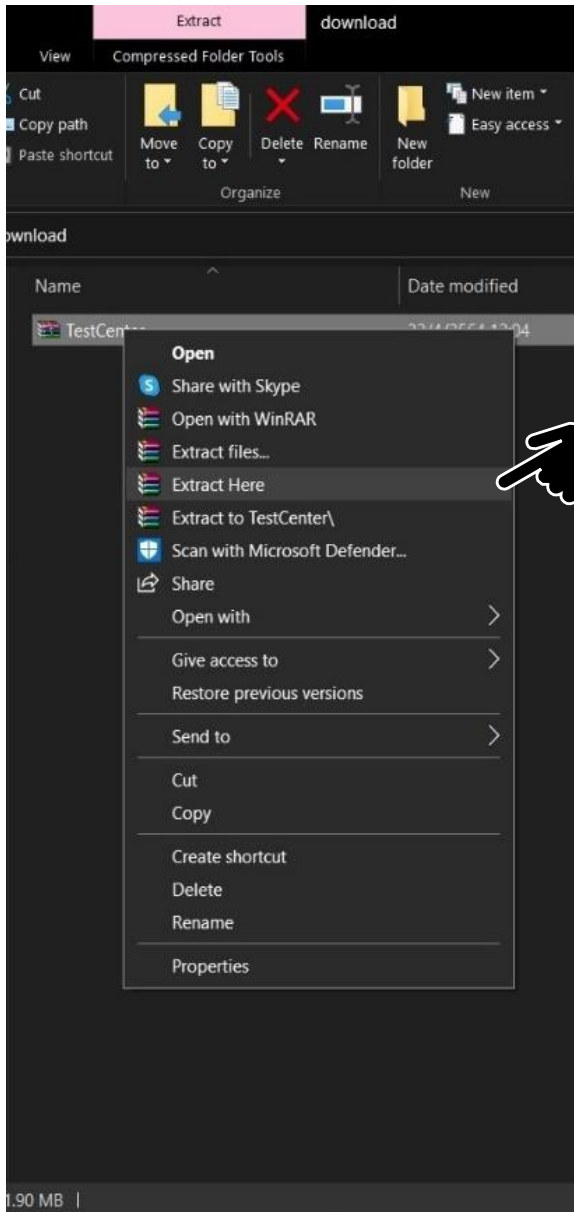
Extract
download
View
Compressed Folder Tools
Cut
Copy path
Paste shortcut
Move to
Copy to
Delete
Rename
New folder
New item
Easy access
Organize
New
wnload
Name
Date modified
TestCen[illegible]
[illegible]
Open
Share with Skype
Open with WinRAR
Extract files...
Extract Here
Extract to TestCenter\
Scan with Microsoft Defender...
Share
Open with
Give access to
Restore previous versions
Send to
Cut
Copy
Create shortcut
Delete
Rename
Properties
1.90 MB |